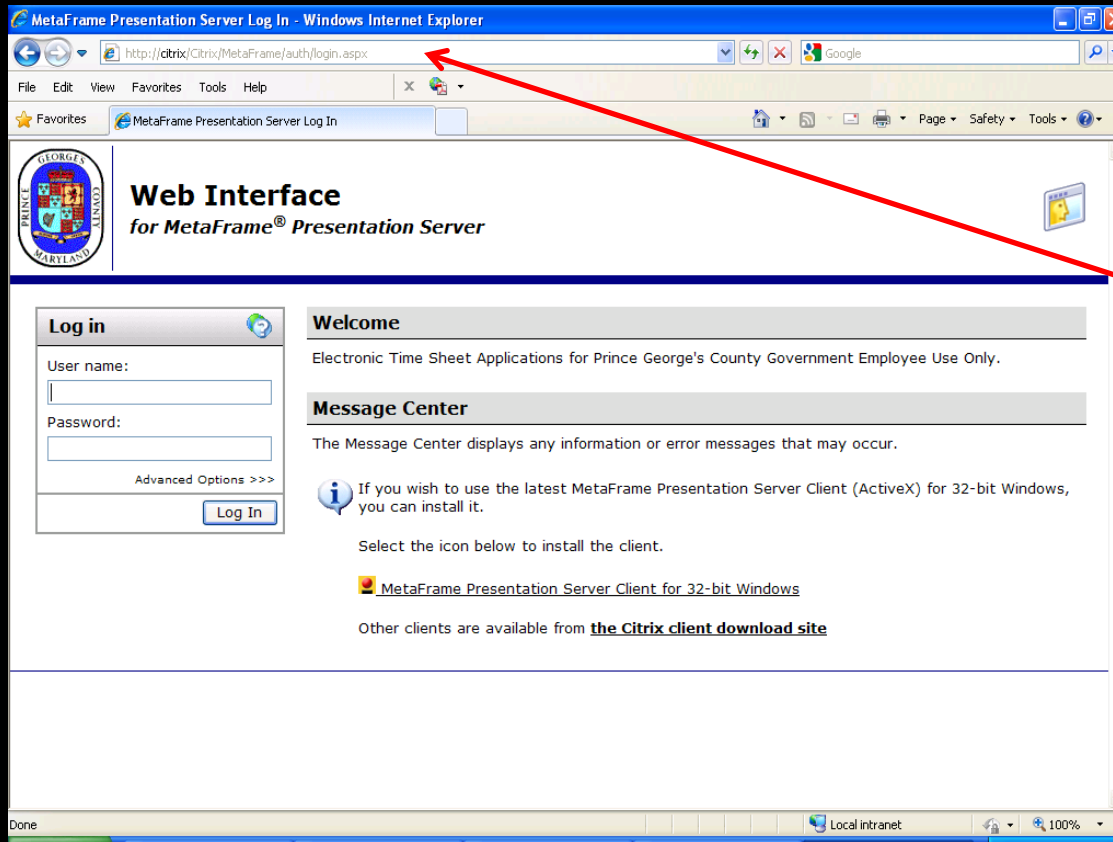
MetaFrame Presentation Server Log In - Windows Internet Explorer

http://citrix/Citrix/MetaFrame/auth/login.aspx

Google

File Edit View Favorites Tools Help

Favorites

MetaFrame Presentation Server Log In

Page Safety Tools

GEORGES PRINCE COUNTY MARYLAND

Web Interface
for MetaFrame® Presentation Server

Log in

User name:

Password:

Advanced Options >>>

Log In

Welcome

Electronic Time Sheet Applications for Prince George's County Government Employee Use Only.

Message Center

The Message Center displays any information or error messages that may occur.

If you wish to use the latest MetaFrame Presentation Server Client (ActiveX) for 32-bit Windows, you can install it.

Select the icon below to install the client.

MetaFrame Presentation Server Client for 32-bit Windows

Other clients are available from the Citrix client download site

Done

Local intranet

100%